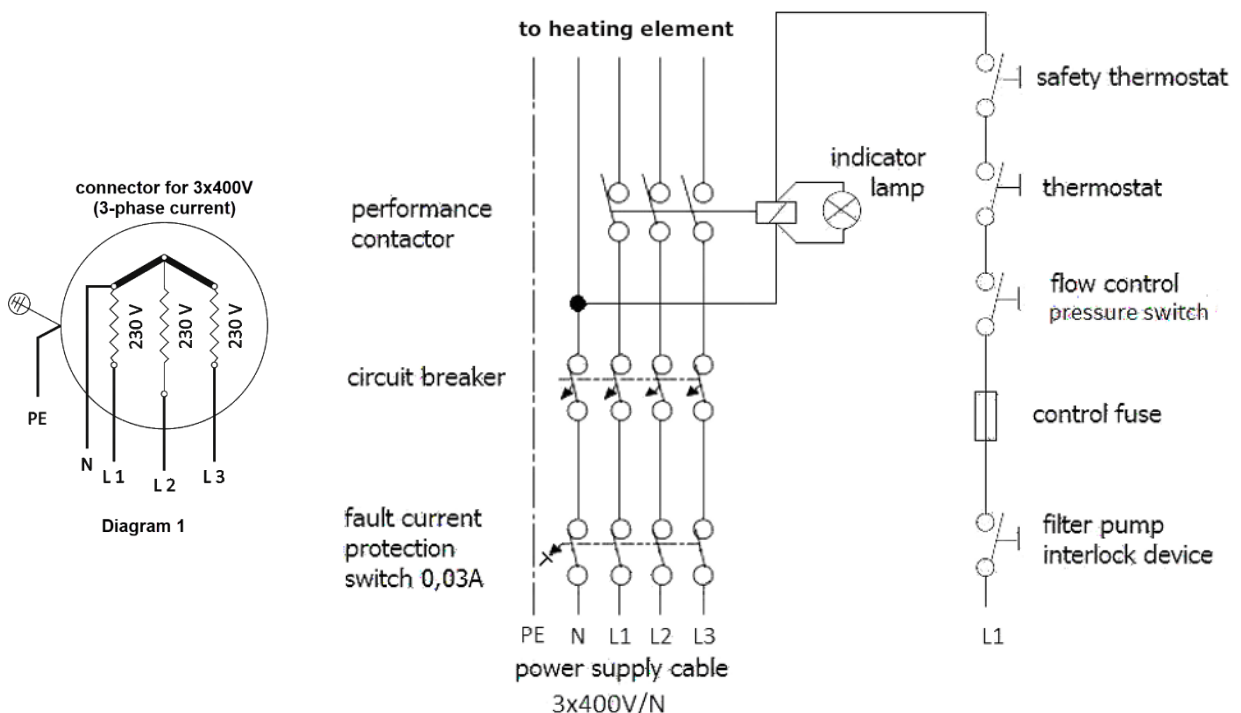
connector for 3x400V
(3-phase current)

230 V
230 V
230 V

PE
N
L 1
L 2
L 3

Diagram 1

to heating element

performance contactor

indicator lamp

circuit breaker

fault current protection switch 0,03A

PE N L1 L2 L3
power supply cable
3x400V/N

safety thermostat

thermostat

flow control
pressure switch

control fuse

filter pump interlock device

L1